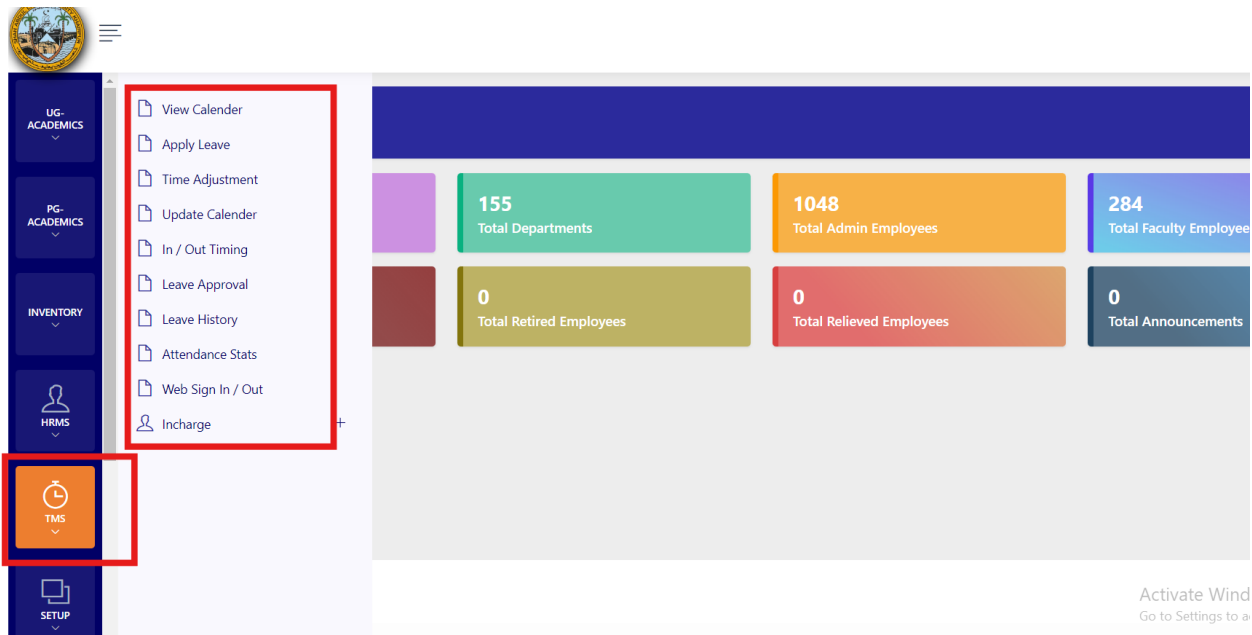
UG-ACADEMICS

PG-ACADEMICS

INVENTORY

HRMS

TMS

SETUP

View Calender

Apply Leave

Time Adjustment

Update Calender

In / Out Timing

Leave Approval

Leave History

Attendance Stats

Web Sign In / Out

Incharge

+

155
Total Departments

1048
Total Admin Employees

284
Total Faculty Employee

0
Total Retired Employees

0
Total Relieved Employees

0
Total Announcements

Activate Wind
Go to Settings to a